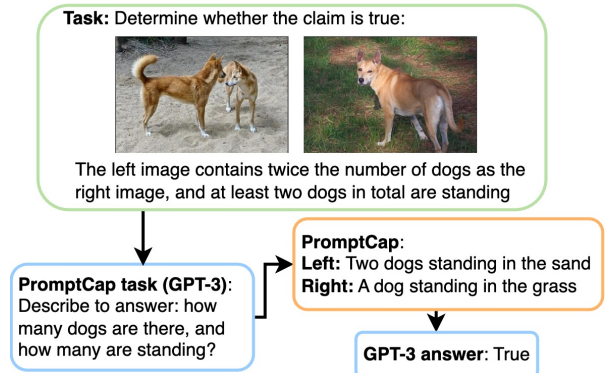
**Task:** Determine whether the claim is true:

The left image contains twice the number of dogs as the right image, and at least two dogs in total are standing

**PromptCap task (GPT-3)**: Describe to answer: how many dogs are there, and how many are standing?

**PromptCap**:
**Left:** Two dogs standing in the sand
**Right:** A dog standing in the grass

**GPT-3 answer**: True